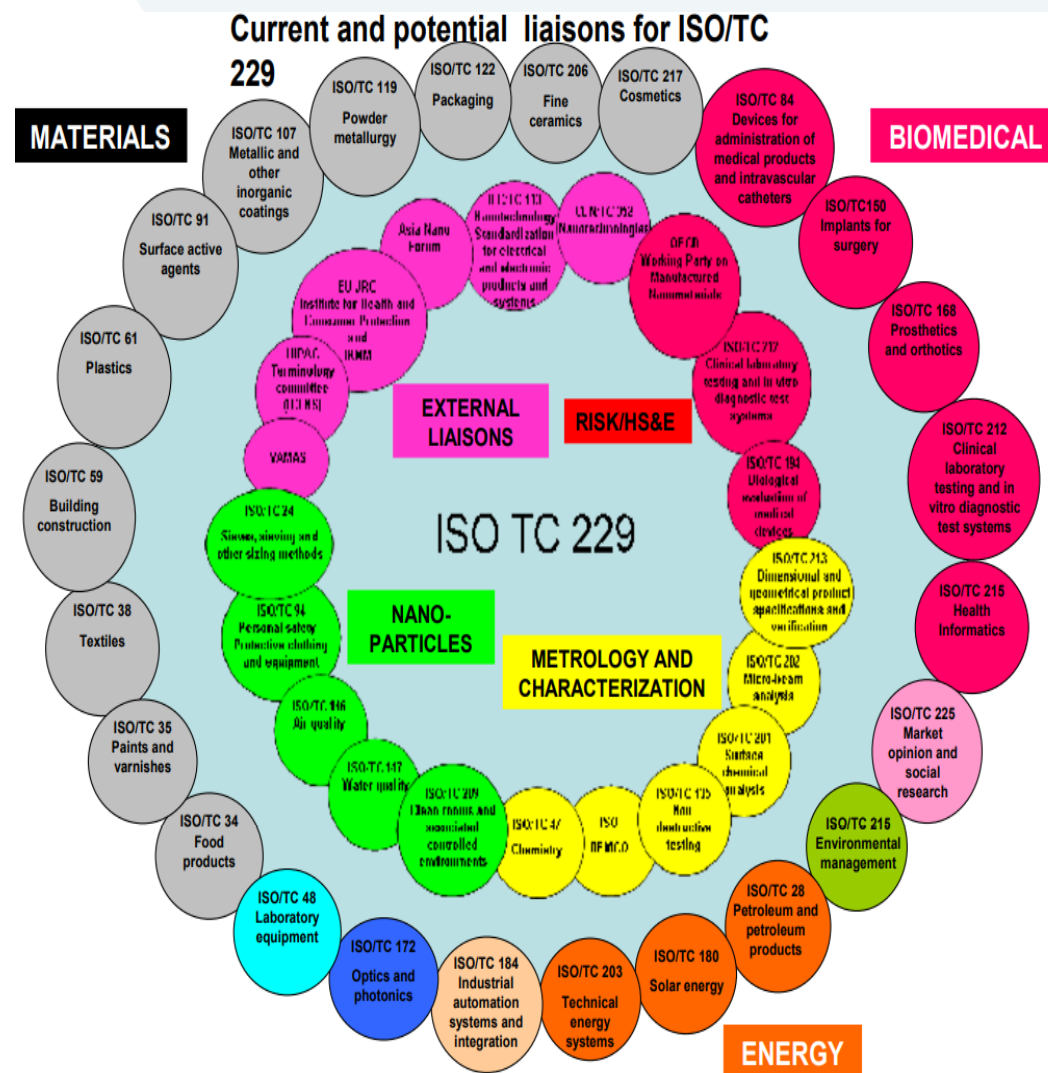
Current and potential liaisons for ISO/TC 229

MATERIALS

BIOMEDICAL

ISO/TC 119
Powder metallurgy

ISO/TC 122
Packaging

ISO/TC 206
Fine ceramics

ISO/TC 217
Cosmetics

ISO/TC 84
Devices for administration of medical products and intravascular catheters

ISO/TC 107
Metallic and other inorganic coatings

ISO/TC 91
Surface active agents

ISO/TC150
Implants for surgery

ISO/TC 168
Prosthetics and orthotics

ISO/TC 61
Plastics

ISO/TC 212
Clinical laboratory testing and in vitro diagnostic test systems

ISO/TC 59
Building construction

ISO/TC 215
Health Informatics

ISO/TC 38
Textiles

ISO/TC 225
Market opinion and social research

ISO/TC 35
Paints and varnishes

ISO/TC 215
Environmental management

ISO/TC 34
Food products

ISO/TC 28
Petroleum and petroleum products

ISO/TC 48
Laboratory equipment

ISO/TC 172
Optics and photonics

ISO/TC 184
Industrial automation systems and integration

ISO/TC 203
Technical energy systems

ISO/TC 180
Solar energy

ENERGY

IEC/TC 113
Nanotechnology Standardization for electrical and electronic products and systems

CEN/TC 352
Nanotechnologies

Asia Nano Forum

OECD
Working Party on Manufactured Nanomaterials

EU JRC
Institute for Health and Consumer Protection and IRMM

ISO/TC 212
Clinical laboratory testing and in vitro diagnostic test systems

IUPAC
Terminology committee (ICTNS)

EXTERNAL LIAISONS

RISK/HS&E

VAMAS

ISO/TC 194
Biological evaluation of medical devices

ISO/TC 24
Sieves, sieving and other sizing methods

ISO TC 229

ISO/TC 213
Dimensional and geometrical product specifications and verification

ISO/TC 94
Personal safety Protective clothing and equipment

NANO-PARTICLES

METROLOGY AND CHARACTERIZATION

ISO/TC 202
Micro-beam analysis

ISO/TC 146
Air quality

ISO/TC 201
Surface chemical analysis

ISO/TC 147
Water quality

ISO/TC 209
Clean rooms and associated controlled environments

ISO/TC 47
Chemistry

ISO
REMCO

ISO/TC 135
Non destructive testing